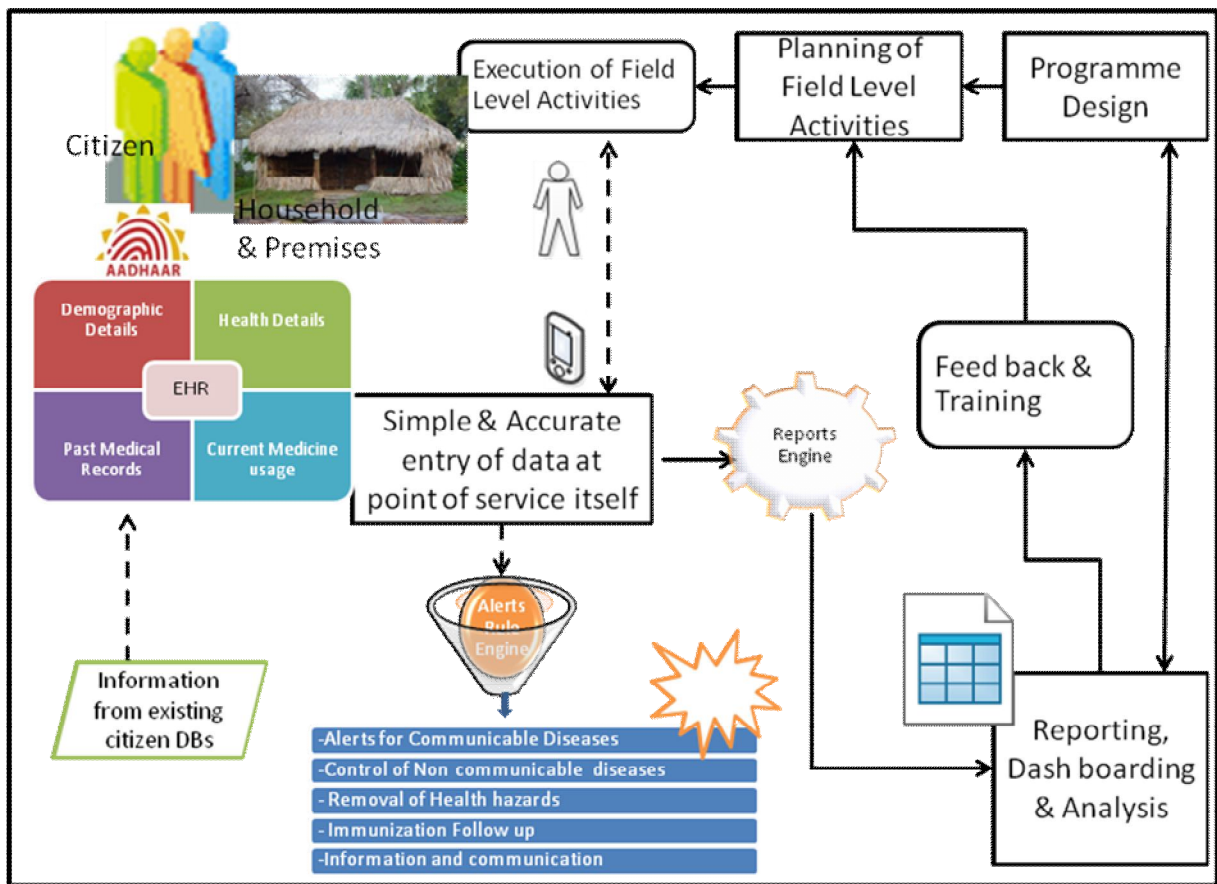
Citizen

Household & Premises

AADHAAR

Demographic Details

Health Details

EHR

Past Medical Records

Current Medicine usage

Information from existing citizen DBs

Execution of Field Level Activities

Planning of Field Level Activities

Programme Design

Simple & Accurate entry of data at point of service itself

Reports Engine

Feed back & Training

Alerts Rule Engine

-Alerts for Communicable Diseases
-Control of Non communicable diseases
- Removal of Health hazards
- Immunization Follow up
-Information and communication

Reporting, Dash boarding & Analysis